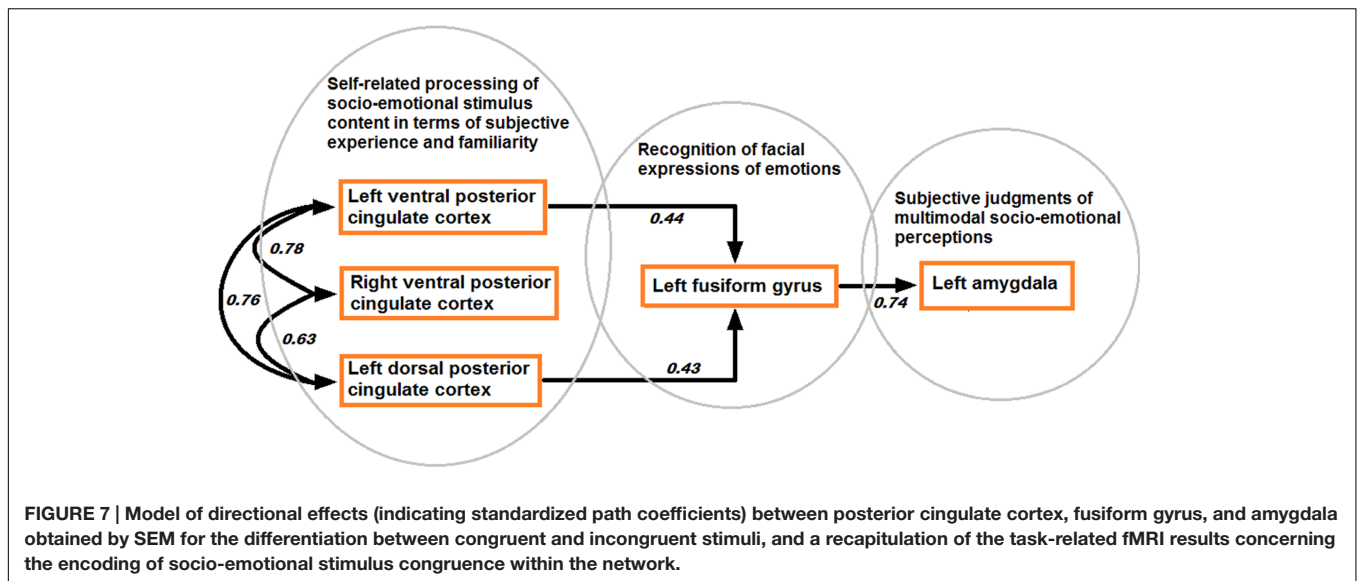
Self-related processing of socio-emotional stimulus content in terms of subjective experience and familiarity

Recognition of facial expressions of emotions

Subjective judgments of multimodal socio-emotional perceptions

Left ventral posterior cingulate cortex

0.44

0.78

Right ventral posterior cingulate cortex

0.76

Left fusiform gyrus

Left amygdala

0.74

0.63

Left dorsal posterior cingulate cortex

0.43

FIGURE 7 | Model of directional effects (indicating standardized path coefficients) between posterior cingulate cortex, fusiform gyrus, and amygdala obtained by SEM for the differentiation between congruent and incongruent stimuli, and a recapitulation of the task-related fMRI results concerning the encoding of socio-emotional stimulus congruence within the network.